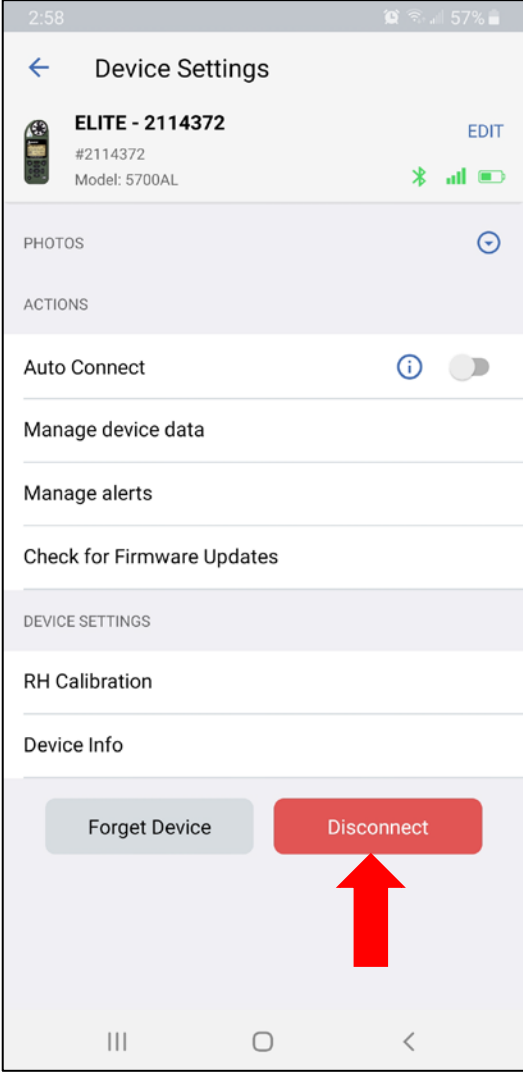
2:58 57%

Device Settings

ELITE - 2114372
#2114372
Model: 5700AL

EDIT

PHOTOS

ACTIONS

Auto Connect

Manage device data

Manage alerts

Check for Firmware Updates

DEVICE SETTINGS

RH Calibration

Device Info

Forget Device

Disconnect